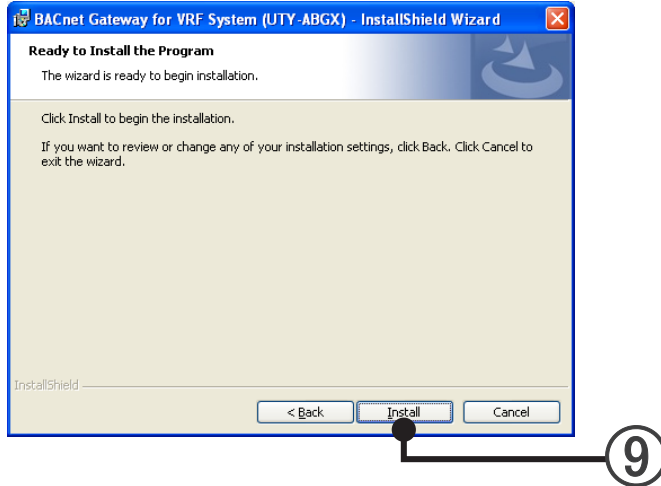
BACnet Gateway for VRF System (UTY-ABGX) - InstallShield Wizard

Ready to Install the Program

The wizard is ready to begin installation.

Click Install to begin the installation.

If you want to review or change any of your installation settings, click Back. Click Cancel to exit the wizard.

InstallShield

< Back

Install

Cancel

9